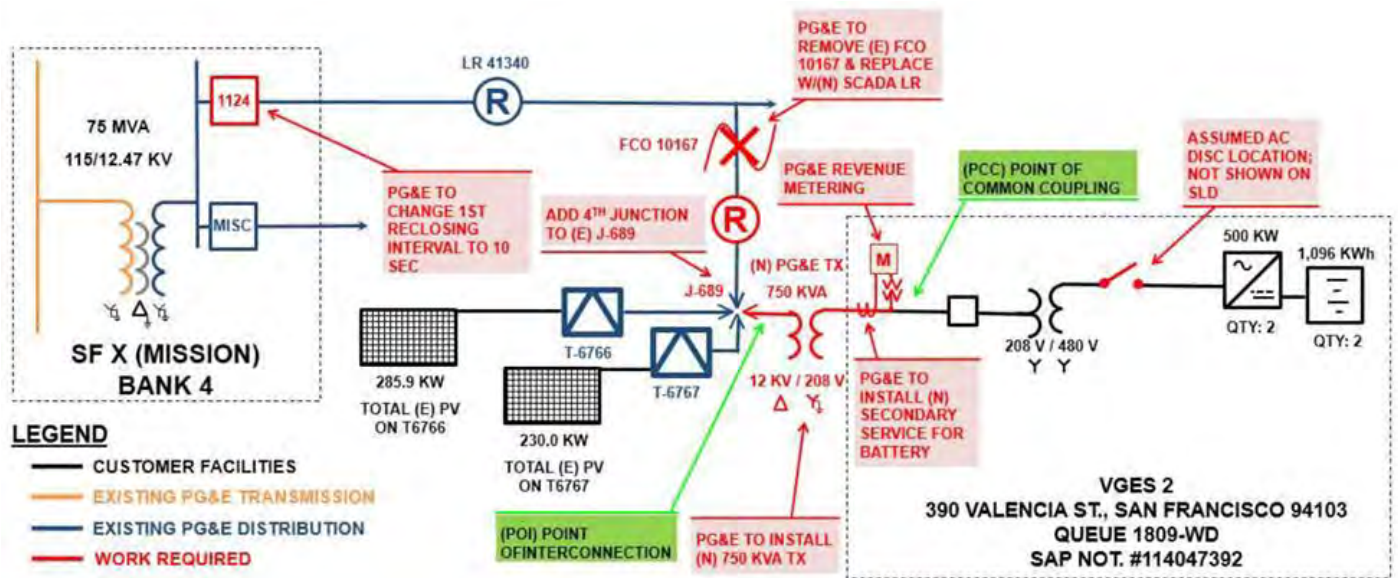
75 MVA
115/12.47 KV

1124

MISC

SF X (MISSION)
BANK 4

LR 41340

PG&E TO REMOVE (E) FCO 10167 & REPLACE W/(N) SCADA LR

FCO 10167

PG&E TO CHANGE 1ST RECLOSING INTERVAL TO 10 SEC

ADD 4TH JUNCTION TO (E) J-689

J-689

PG&E REVENUE METERING

M

(N) PG&E TX
750 KVA

(PCC) POINT OF COMMON COUPLING

ASSUMED AC DISC LOCATION; NOT SHOWN ON SLD

500 KW

1,096 KWh

QTY: 2

QTY: 2

208 V / 480 V

T-6766

T-6767

285.9 KW
TOTAL (E) PV
ON T6766

230.0 KW
TOTAL (E) PV
ON T6767

12 KV / 208 V

PG&E TO INSTALL (N) SECONDARY SERVICE FOR BATTERY

LEGEND
CUSTOMER FACILITIES
EXISTING PG&E TRANSMISSION
EXISTING PG&E DISTRIBUTION
WORK REQUIRED

(POI) POINT OFINTERCONNECTION

PG&E TO INSTALL (N) 750 KVA TX

VGES 2
390 VALENCIA ST., SAN FRANCISCO 94103
QUEUE 1809-WD
SAP NOT. #114047392